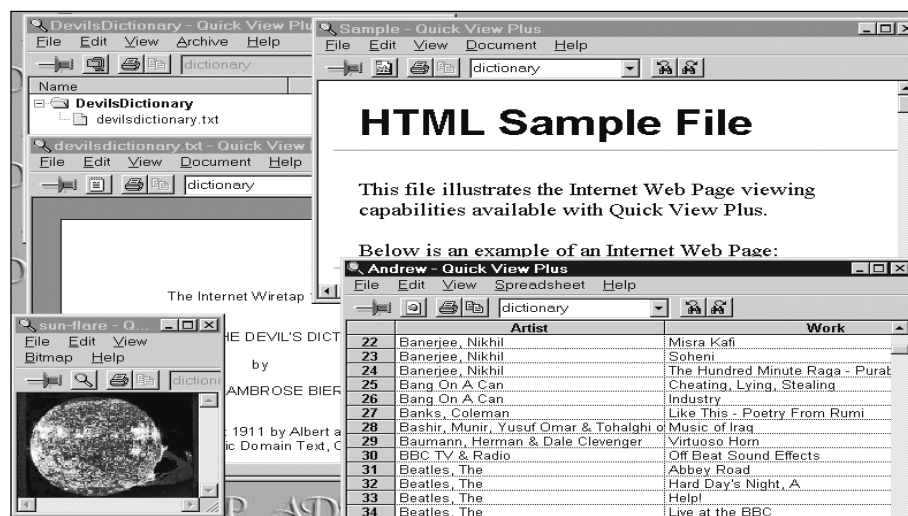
DevilsDictionary - Quick View Plu
File Edit View Archive Help
dictionary
Name
DevilsDictionary
devilsdictionary.txt

devilsdictionary.txt - Quick View
File Edit View Document Help
dictionary

The Internet Wiretap
HE DEVIL'S DICT
by
AMBROSE BIER
t 1911 by Albert a
ic Domain Text, C

sun-flare - Q...
File Edit View
Bitmap Help
dictio

Sample - Quick View Plus
File Edit View Document Help
dictionary

HTML Sample File

This file illustrates the Internet Web Page viewing capabilities available with Quick View Plus.

Below is an example of an Internet Web Page:

Andrew - Quick View Plus
File Edit View Spreadsheet Help
dictionary

| | Artist | Work |
|---|---|---|
| 22 | Banerjee, Nikhil | Misra Kafi |
| 23 | Banerjee, Nikhil | Soheni |
| 24 | Banerjee, Nikhil | The Hundred Minute Raga - Purab |
| 25 | Bang On A Can | Cheating, Lying, Stealing |
| 26 | Bang On A Can | Industry |
| 27 | Banks, Coleman | Like This - Poetry From Rumi |
| 28 | Bashir, Munir, Yusuf Omar & Tohalghi o | Music of Iraq |
| 29 | Baumann, Herman & Dale Clevenger | Virtuoso Horn |
| 30 | BBC TV & Radio | Off Beat Sound Effects |
| 31 | Beatles, The | Abbey Road |
| 32 | Beatles, The | Hard Day's Night, A |
| 33 | Beatles, The | Help! |
| 34 | Beatles, The | Live at the BBC |